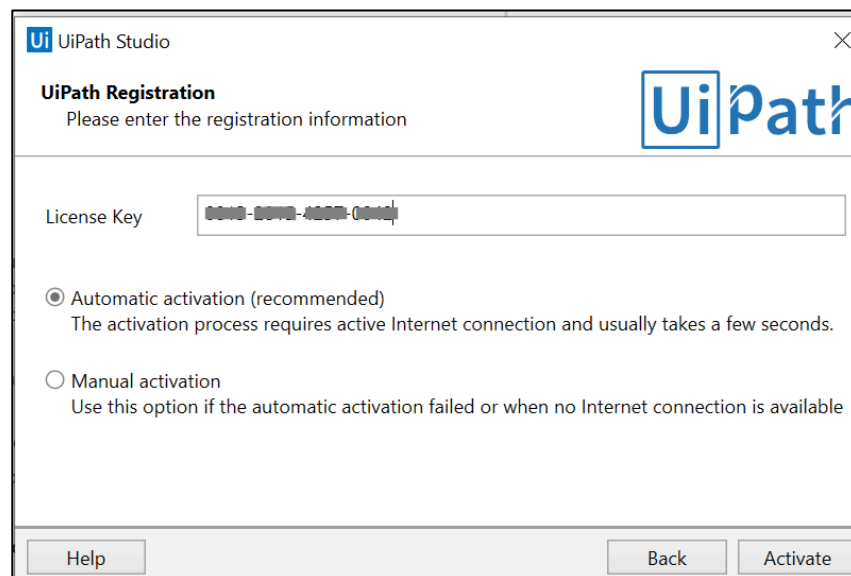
Ui UiPath Studio

UiPath Registration
Please enter the registration information

UiPath

License Key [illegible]

Automatic activation (recommended)
The activation process requires active Internet connection and usually takes a few seconds.

Manual activation
Use this option if the automatic activation failed or when no Internet connection is available

Help

Back

Activate